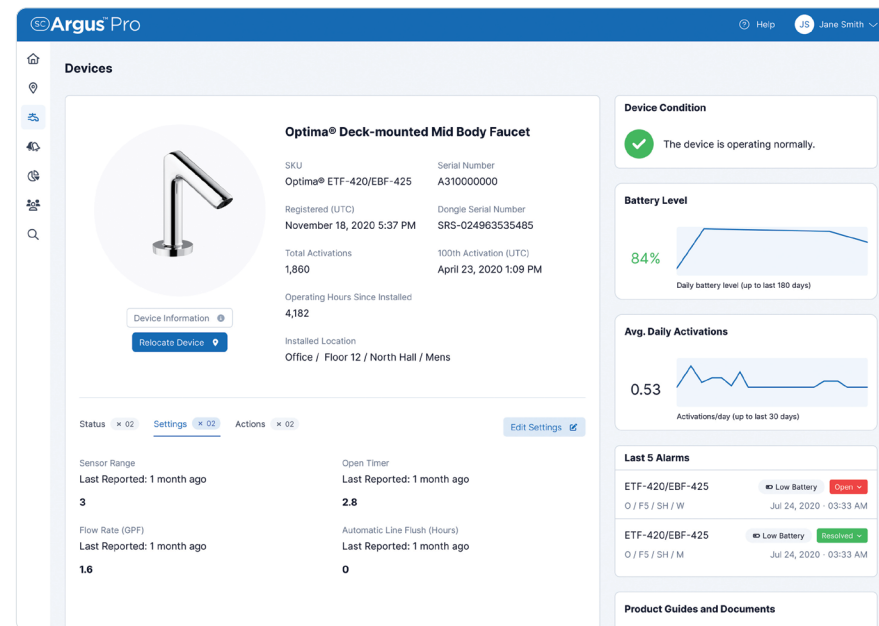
SC Argus™ Pro

Help JS Jane Smith

Devices

Optima® Deck-mounted Mid Body Faucet

SKU
Optima® ETF-420/EBF-425

Serial Number
A310000000

Registered (UTC)
November 18, 2020 5:37 PM

Dongle Serial Number
SRS-024963535485

Total Activations
1,860

100th Activation (UTC)
April 23, 2020 1:09 PM

Operating Hours Since Installed
4,182

Installed Location
Office / Floor 12 / North Hall / Mens

Device Information

Relocate Device

Status × 02 Settings × 02 Actions × 02

Edit Settings

Sensor Range
Last Reported: 1 month ago
3

Open Timer
Last Reported: 1 month ago
2.8

Flow Rate (GPF)
Last Reported: 1 month ago
1.6

Automatic Line Flush (Hours)
Last Reported: 1 month ago
0

Device Condition
The device is operating normally.

Battery Level
84%
Daily battery level (up to last 180 days)

Avg. Daily Activations
0.53
Activations/day (up to last 30 days)

Last 5 Alarms

ETF-420/EBF-425 Low Battery Open
O / F5 / SH / W Jul 24, 2020 · 03:33 AM

ETF-420/EBF-425 Low Battery Resolved
O / F5 / SH / M Jul 24, 2020 · 03:33 AM

Product Guides and Documents